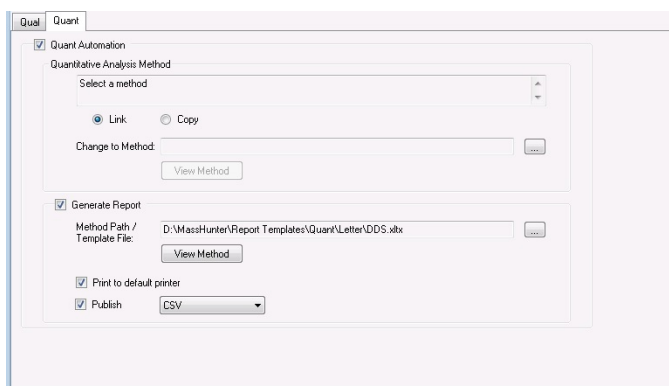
Qual Quant

Quant Automation

Quantitative Analysis Method

Select a method

Link Copy

Change to Method: ...

View Method

Generate Report

Method Path / Template File: D:\MassHunter\Report Templates\Quant\Letter\DDS.xltx ...

View Method

Print to default printer

Publish CSV